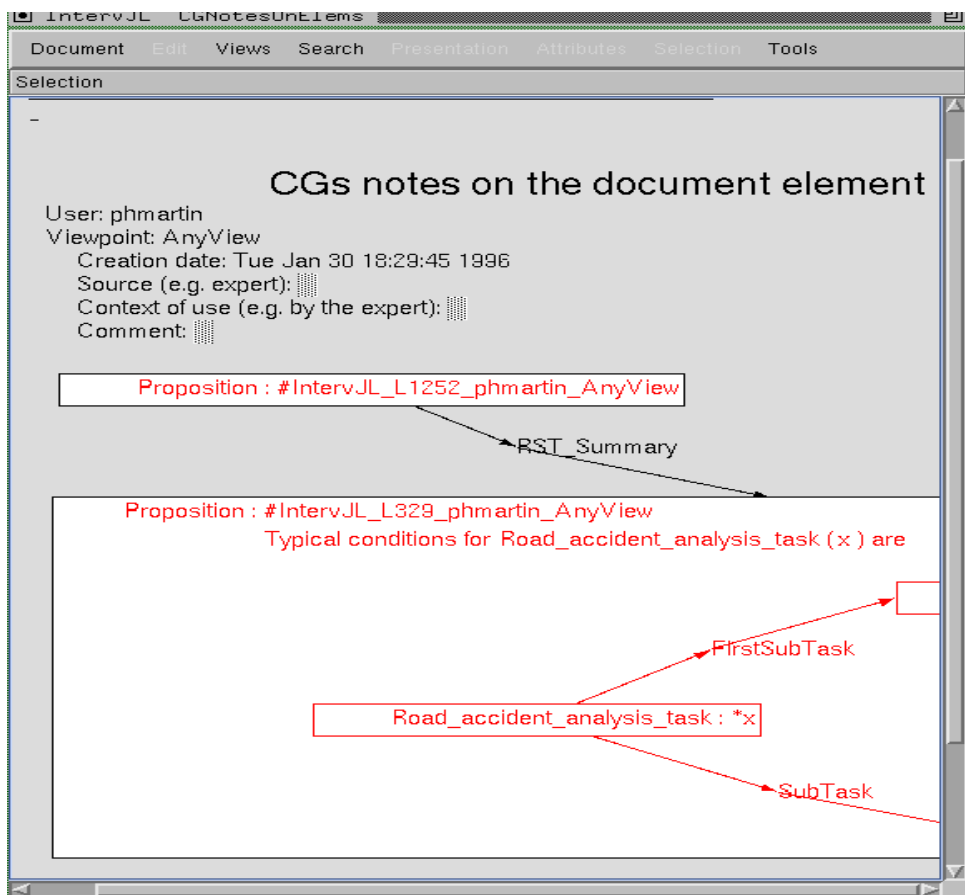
IntervJL CGNotesOnElems

Document Edit Views Search Presentation Attributes Selection Tools

Selection

CGs notes on the document element

User: phmartin
Viewpoint: AnyView
Creation date: Tue Jan 30 18:29:45 1996
Source (e.g. expert):
Context of use (e.g. by the expert):
Comment:

Proposition : #IntervJL_L1252_phmartin_AnyView

RST_Summary

Proposition : #IntervJL_L329_phmartin_AnyView
Typical conditions for Road_accident_analysis_task ( x ) are

FirstSubTask

Road_accident_analysis_task : *x

SubTask